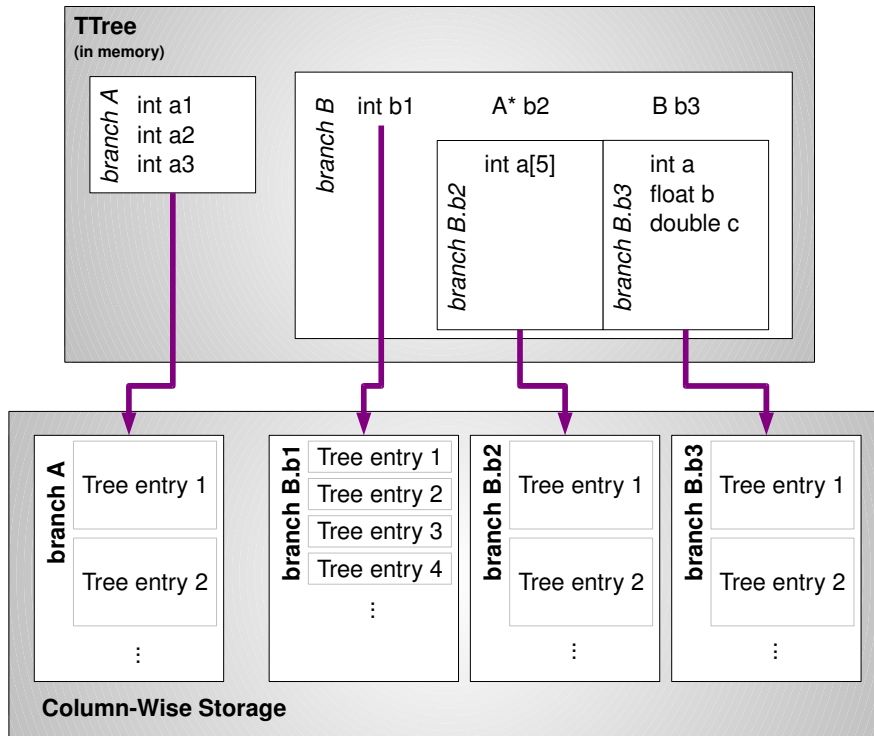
TTree
(in memory)

branch A
int a1
int a2
int a3

branch B
int b1
A* b2
B b3

branch B.b2
int a[5]

branch B.b3
int a
float b
double c

branch A
Tree entry 1
Tree entry 2
⋮

branch B.b1
Tree entry 1
Tree entry 2
Tree entry 3
Tree entry 4
⋮

branch B.b2
Tree entry 1
Tree entry 2
⋮

branch B.b3
Tree entry 1
Tree entry 2
⋮

Column-Wise Storage